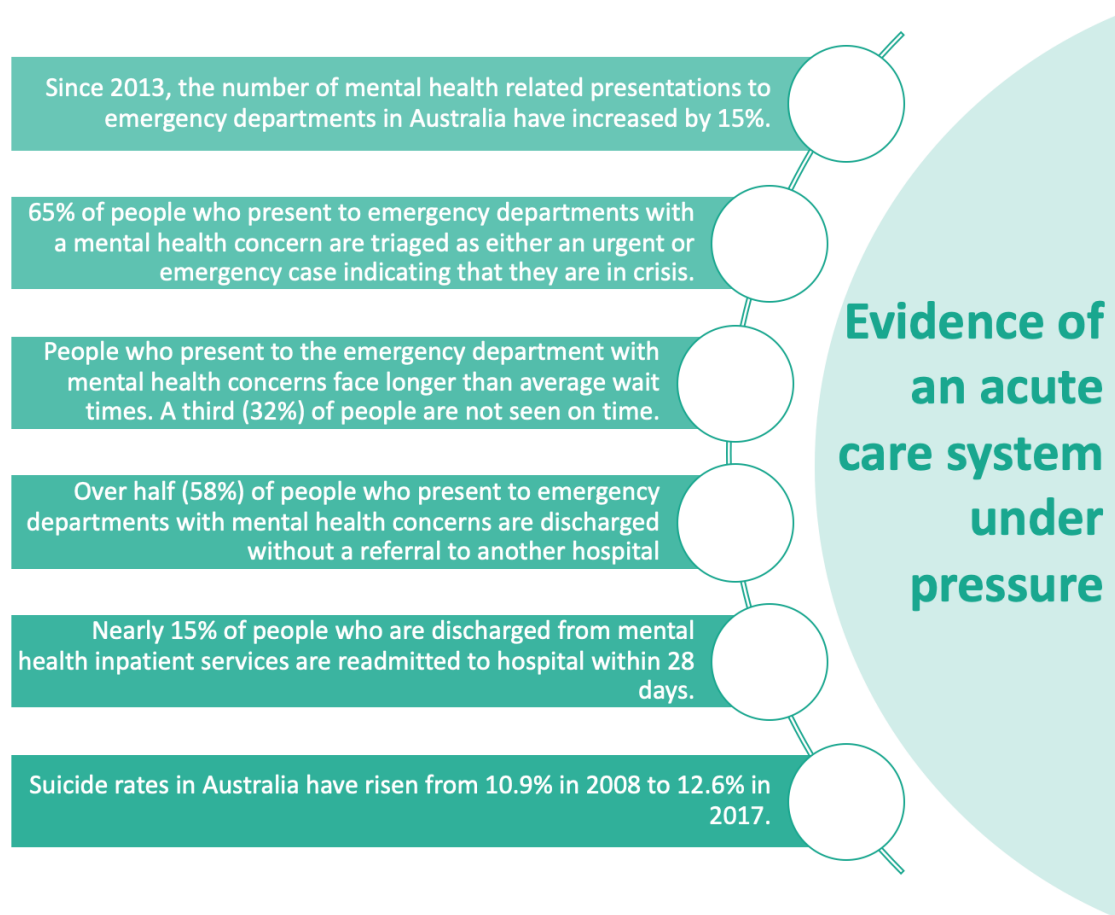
Since 2013, the number of mental health related presentations to emergency departments in Australia have increased by 15%.

65% of people who present to emergency departments with a mental health concern are triaged as either an urgent or emergency case indicating that they are in crisis.

People who present to the emergency department with mental health concerns face longer than average wait times. A third (32%) of people are not seen on time.

Over half (58%) of people who present to emergency departments with mental health concerns are discharged without a referral to another hospital

Nearly 15% of people who are discharged from mental health inpatient services are readmitted to hospital within 28 days.

Suicide rates in Australia have risen from 10.9% in 2008 to 12.6% in 2017.

Evidence of an acute care system under pressure